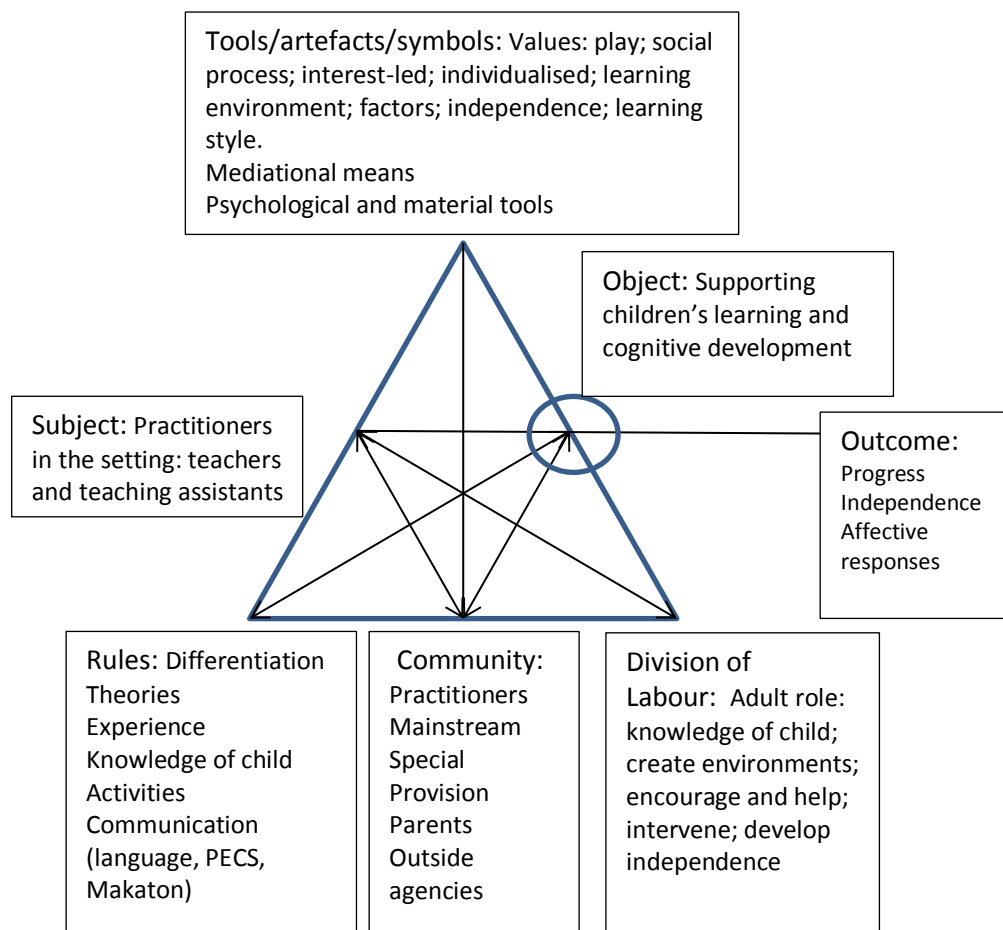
Tools/artefacts/symbols: Values: play; social process; interest-led; individualised; learning environment; factors; independence; learning style.
Mediational means
Psychological and material tools

Object: Supporting children's learning and cognitive development

Subject: Practitioners in the setting: teachers and teaching assistants

Outcome:
Progress
Independence
Affective responses

Rules: Differentiation
Theories
Experience
Knowledge of child
Activities
Communication (language, PECS, Makaton)

Community:
Practitioners
Mainstream
Special
Provision
Parents
Outside agencies

Division of Labour: Adult role: knowledge of child; create environments; encourage and help; intervene; develop independence